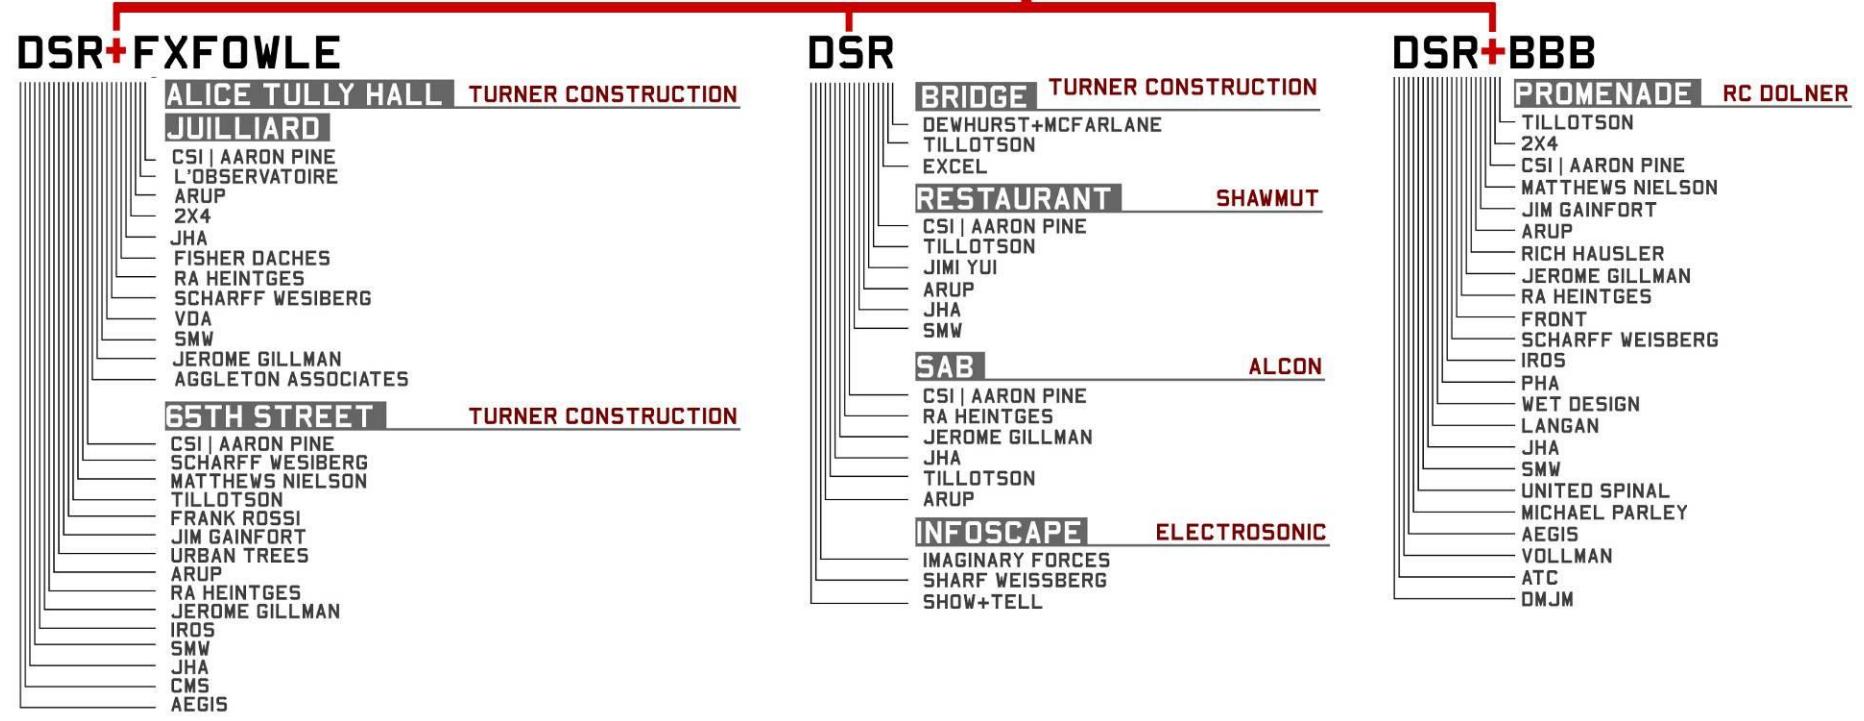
DSR+FXFOWLE

ALICE TULLY HALL TURNER CONSTRUCTION

JUILLIARD
CSI | AARON PINE
L'OBSERVATOIRE
ARUP
2X4
JHA
FISHER DACHES
RA HEINTGES
SCHARFF WESIBERG
VDA
SMW
JEROME GILLMAN
AGGLETON ASSOCIATES

65TH STREET TURNER CONSTRUCTION
CSI | AARON PINE
SCHARFF WESIBERG
MATTHEWS NIELSON
TILLOTSON
FRANK ROSSI
JIM GAINFORT
URBAN TREES
ARUP
RA HEINTGES
JEROME GILLMAN
IROS
SMW
JHA
CMS
AEGIS

DSR

BRIDGE TURNER CONSTRUCTION
DEWHURST+MCFARLANE
TILLOTSON
EXCEL

RESTAURANT SHAWMUT
CSI | AARON PINE
TILLOTSON
JIMI YUI
ARUP
JHA
SMW

SAB ALCON
CSI | AARON PINE
RA HEINTGES
JEROME GILLMAN
JHA
TILLOTSON
ARUP

INFOSCAPE ELECTROSONIC
IMAGINARY FORCES
SHARF WEISSBERG
SHOW+TELL

DSR+BBB

PROMENADE RC DOLNER
TILLOTSON
2X4
CSI | AARON PINE
MATTHEWS NIELSON
JIM GAINFORT
ARUP
RICH HAUSLER
JEROME GILLMAN
RA HEINTGES
FRONT
SCHARFF WEISBERG
IROS
PHA
WET DESIGN
LANGAN
JHA
SMW
UNITED SPINAL
MICHAEL PARLEY
AEGIS
VOLLMAN
ATC
DMJM